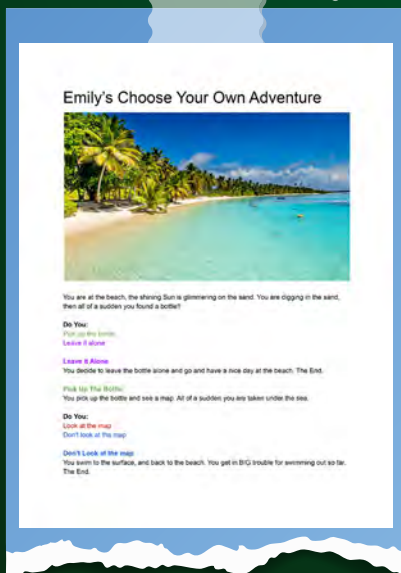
Emily's Choose Your Own Adventure

You are at the beach, the shining Sun is glimmering on the sand. You are digging in the sand, then all of a sudden you found a bottle!!

Do You:
Pick up the bottle
Leave it alone

Leave It Alone
You decide to leave the bottle alone and go and have a nice day at the beach. The End.

Pick Up The Bottle:
You pick up the bottle and see a map. All of a sudden you are taken under the sea.

Do You:
Look at the map
Don't look at the map

Don't Look at the map
You swim to the surface, and back to the beach. You get in BIG trouble for swimming out so far. The End.